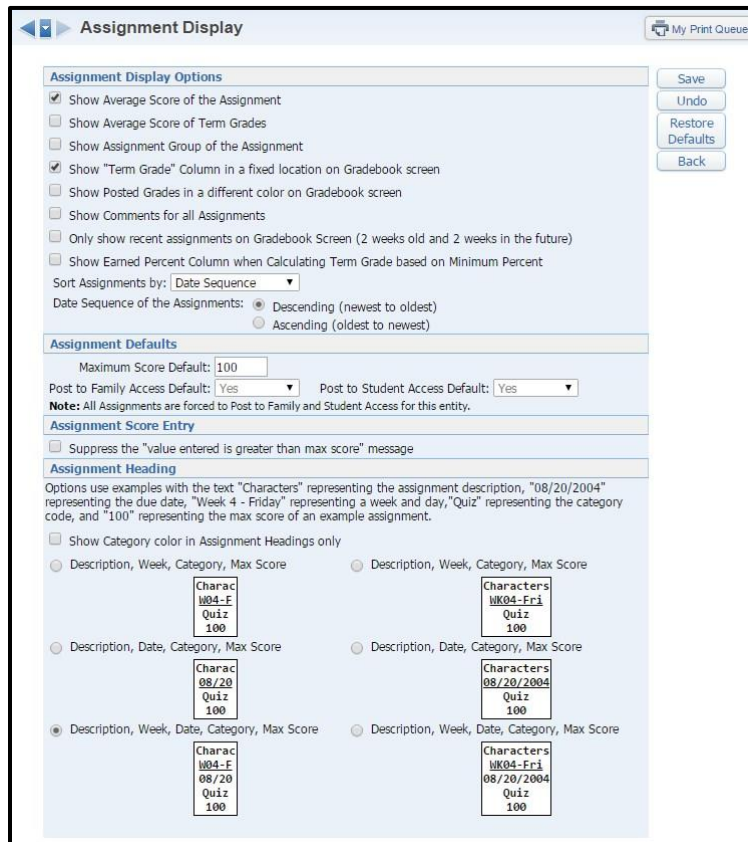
Assignment Display

My Print Queue

Assignment Display Options

Save
Undo
Restore Defaults
Back

Show Average Score of the Assignment
Show Average Score of Term Grades
Show Assignment Group of the Assignment
Show "Term Grade" Column in a fixed location on Gradebook screen
Show Posted Grades in a different color on Gradebook screen
Show Comments for all Assignments
Only show recent assignments on Gradebook Screen (2 weeks old and 2 weeks in the future)
Show Earned Percent Column when Calculating Term Grade based on Minimum Percent
Sort Assignments by: Date Sequence
Date Sequence of the Assignments: Descending (newest to oldest)
Ascending (oldest to newest)

Assignment Defaults

Maximum Score Default: 100
Post to Family Access Default: Yes Post to Student Access Default: Yes
Note: All Assignments are forced to Post to Family and Student Access for this entity.

Assignment Score Entry

Suppress the "value entered is greater than max score" message

Assignment Heading

Options use examples with the text "Characters" representing the assignment description, "08/20/2004" representing the due date, "Week 4 - Friday" representing a week and day,"Quiz" representing the category code, and "100" representing the max score of an example assignment.

Show Category color in Assignment Headings only

Description, Week, Category, Max Score
Charac
W04-F
Quiz
100

Description, Week, Category, Max Score
Characters
WK04-Fri
Quiz
100

Description, Date, Category, Max Score
Charac
08/20
Quiz
100

Description, Date, Category, Max Score
Characters
08/20/2004
Quiz
100

Description, Week, Date, Category, Max Score
Charac
W04-F
08/20
Quiz
100

Description, Week, Date, Category, Max Score
Characters
WK04-Fri
08/20/2004
Quiz
100